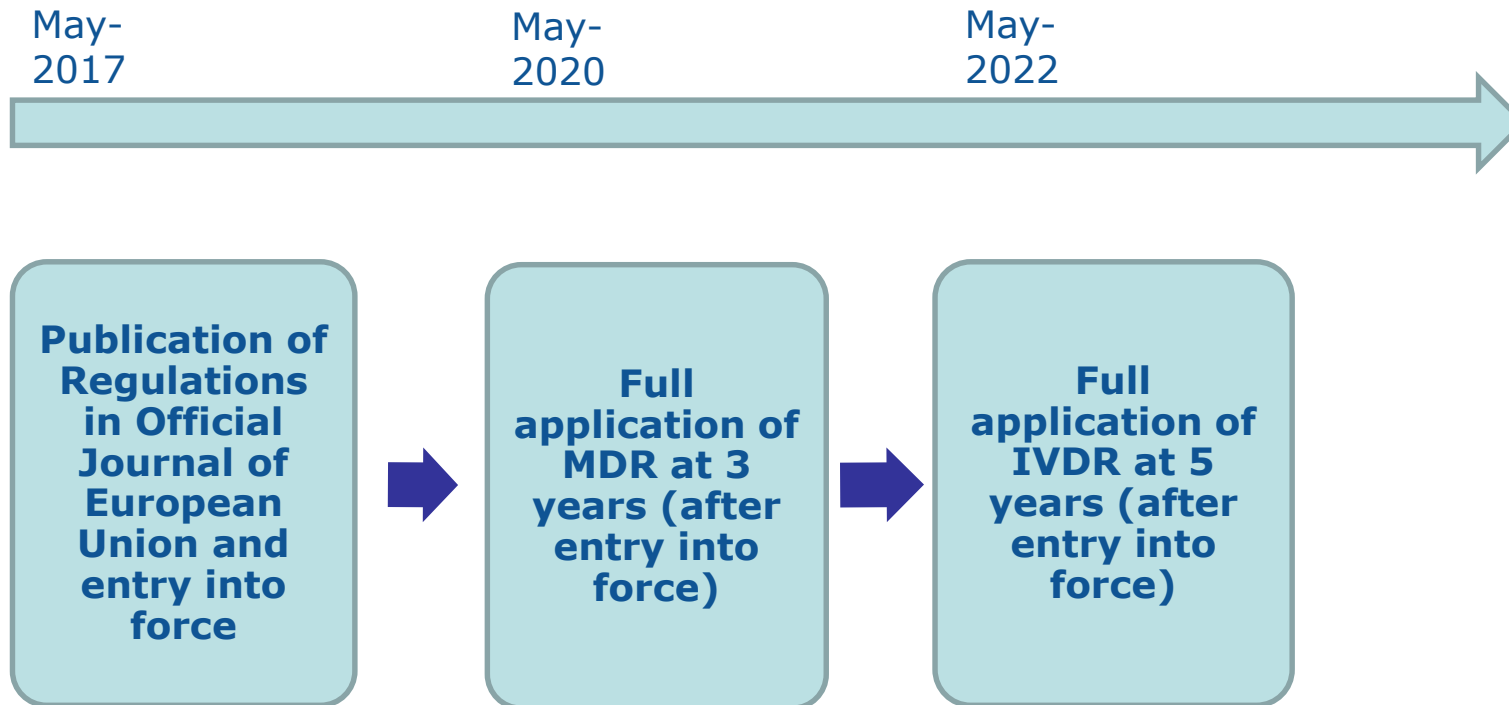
May-2017

May-2020

May-2022

Publication of Regulations in Official Journal of European Union and entry into force

Full application of MDR at 3 years (after entry into force)

Full application of IVDR at 5 years (after entry into force)